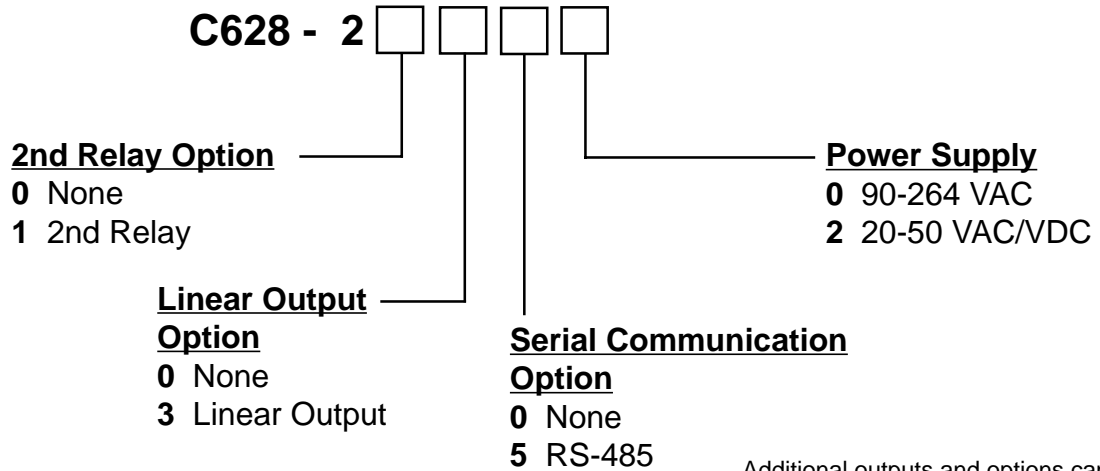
C628 - 2

2nd Relay Option
0 None
1 2nd Relay

Power Supply
0 90-264 VAC
2 20-50 VAC/VDC

Linear Output Option
0 None
3 Linear Output

Serial Communication Option
0 None
5 RS-485

Additional outputs and options can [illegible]